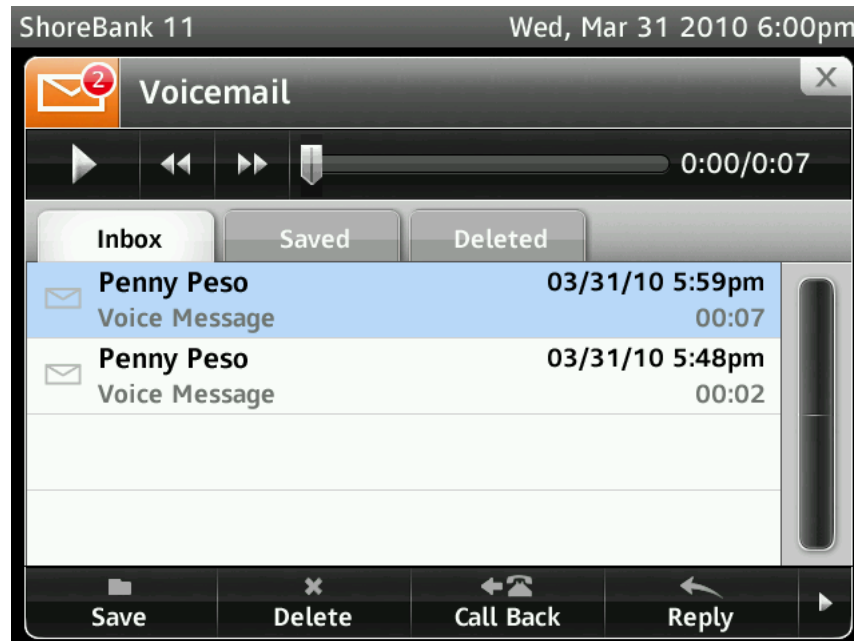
ShoreBank 11 Wed, Mar 31 2010 6:00pm

2 Voicemail

0:00/0:07

Inbox Saved Deleted

Penny Peso 03/31/10 5:59pm
Voice Message 00:07

Penny Peso 03/31/10 5:48pm
Voice Message 00:02

Save Delete Call Back Reply